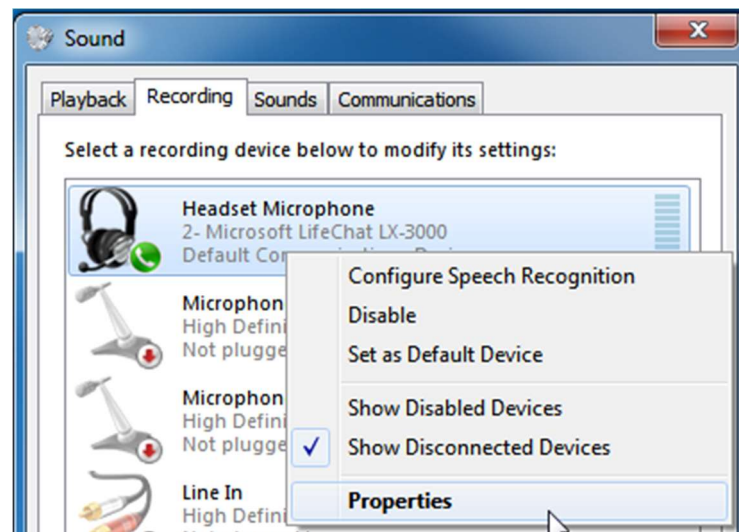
Sound

Playback Recording Sounds Communications

Select a recording device below to modify its settings:

Headset Microphone
2- Microsoft LifeChat LX-3000
Default Co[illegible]

Microphon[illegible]
High Defini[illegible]
Not plugge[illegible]

Microphon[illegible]
High Defini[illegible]
Not plugge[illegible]

Line In
High Defini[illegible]

Configure Speech Recognition
Disable
Set as Default Device
Show Disabled Devices
✓ Show Disconnected Devices
Properties